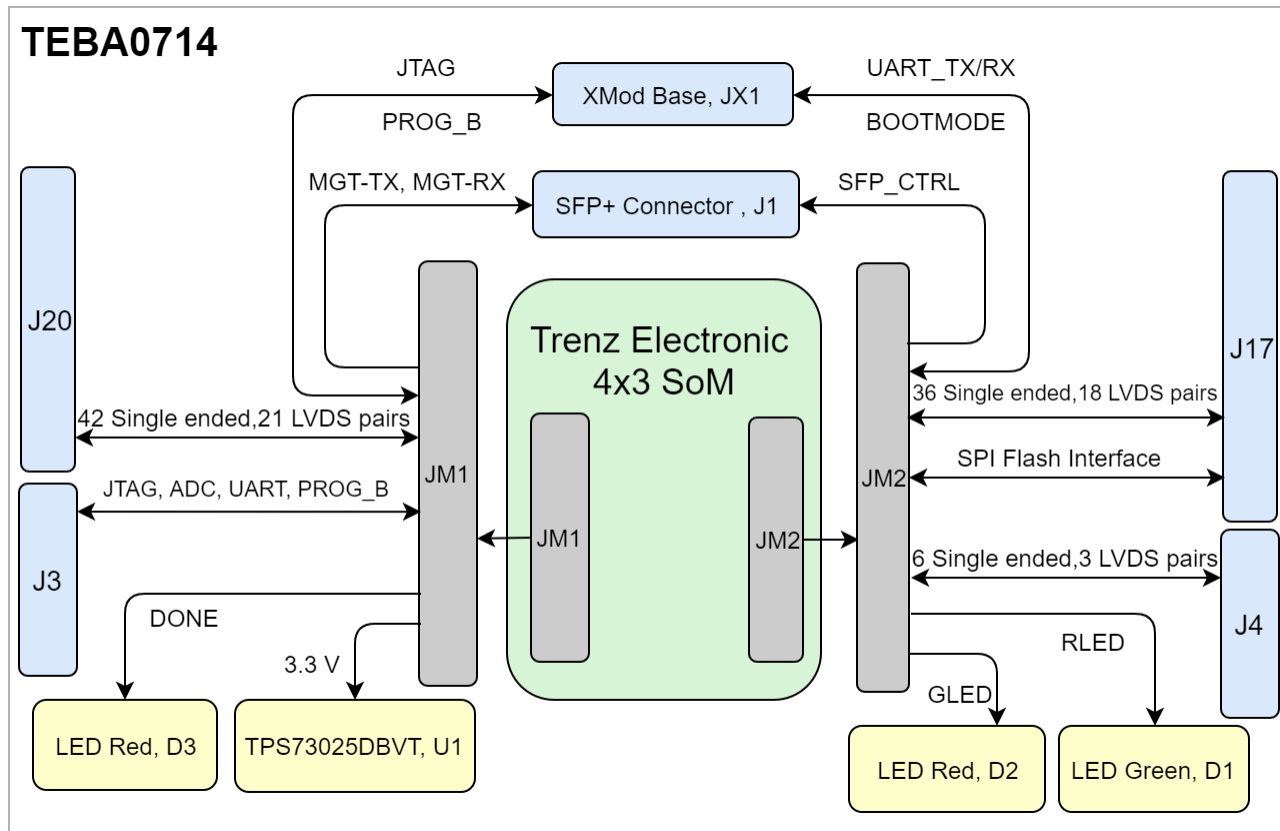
TEBA0714

JTAG

PROG_B

XMod Base, JX1

UART_TX/RX

BOOTMODE

MGT-TX, MGT-RX

SFP+ Connector , J1

SFP_CTRL

J20

J17

Trenz Electronic 4x3 SoM

42 Single ended,21 LVDS pairs

36 Single ended,18 LVDS pairs

SPI Flash Interface

JTAG, ADC, UART, PROG_B

JM1

JM1

JM2

JM2

J3

6 Single ended,3 LVDS pairs

J4

DONE

RLED

3.3 V

GLED

LED Red, D3

TPS73025DBVT, U1

LED Red, D2

LED Green, D1